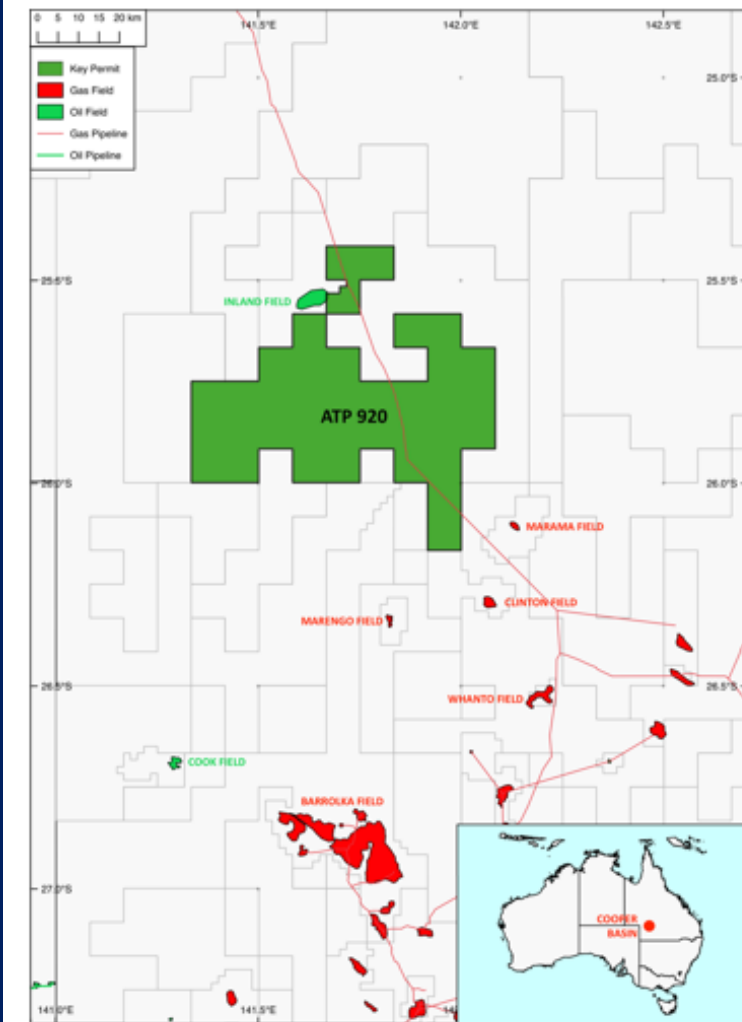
0 5 10 15 20 km

Key Permit
Gas Field
Oil Field
Gas Pipeline
Oil Pipeline

141.5°E
142.0°E
142.5°E

25.0°S
25.5°S
25.5°S
26.0°S
26.0°S
26.5°S
26.5°S
27.0°S

INLAND FIELD

ATP 920

MARAMA FIELD

CLINTON FIELD

MARENGO FIELD

WHANTO FIELD

COOK FIELD

BARROLKA FIELD

COOPER BASIN

141.0°E
141.5°E